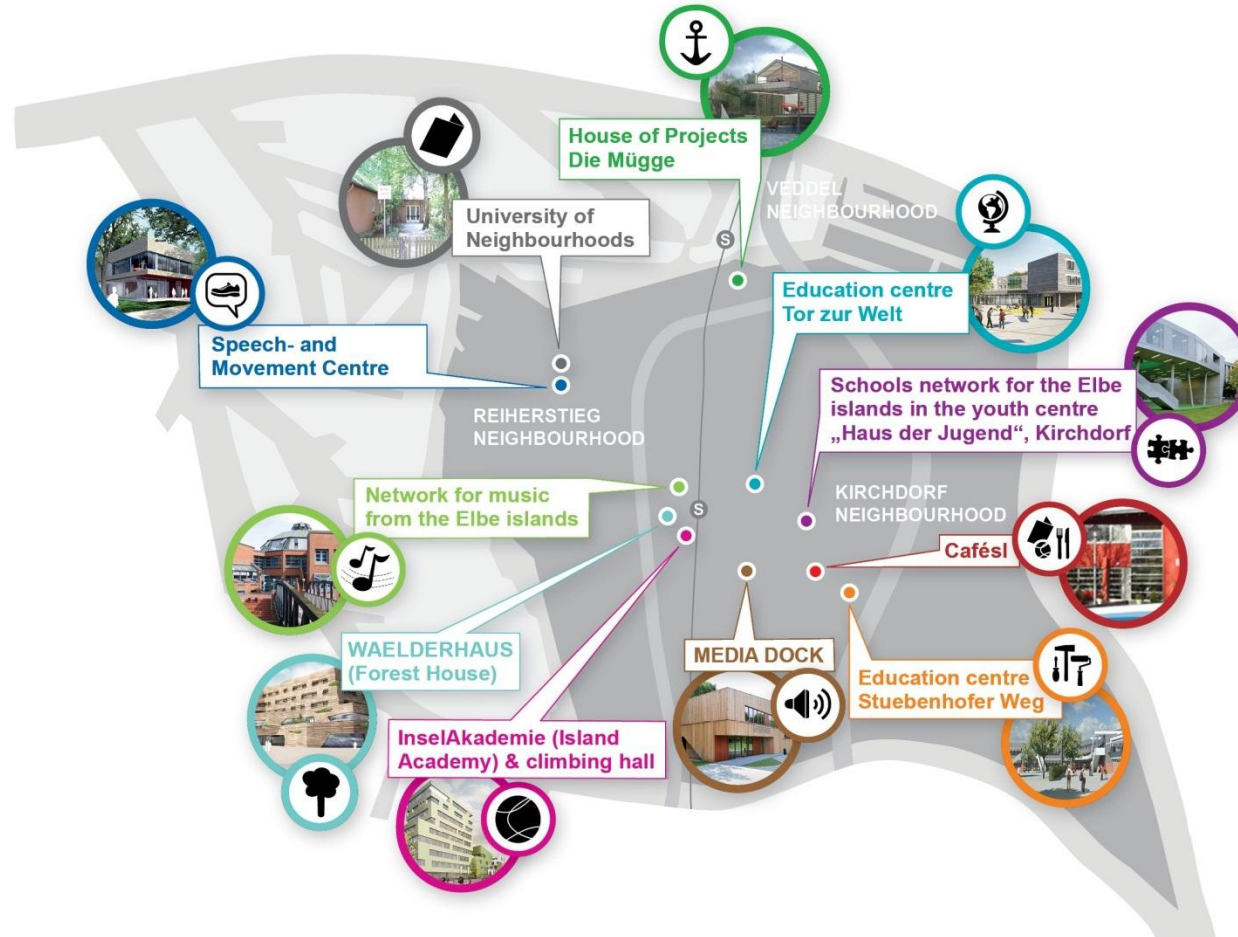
House of Projects
Die Mügge

VEDDEL
NEIGHBOURHOOD

University of
Neighbourhoods

S

Speech- and
Movement Centre

Education centre
Tor zur Welt

REIHERSTIEG
NEIGHBOURHOOD

Schools network for the Elbe islands in the youth centre „Haus der Jugend“, Kirchdorf

Network for music
from the Elbe islands

S

KIRCHDORF
NEIGHBOURHOOD

Cafésl

WAELDERHAUS
(Forest House)

MEDIA DOCK

Education centre
Stuebenhofer Weg

InselAkademie (Island
Academy) & climbing hall